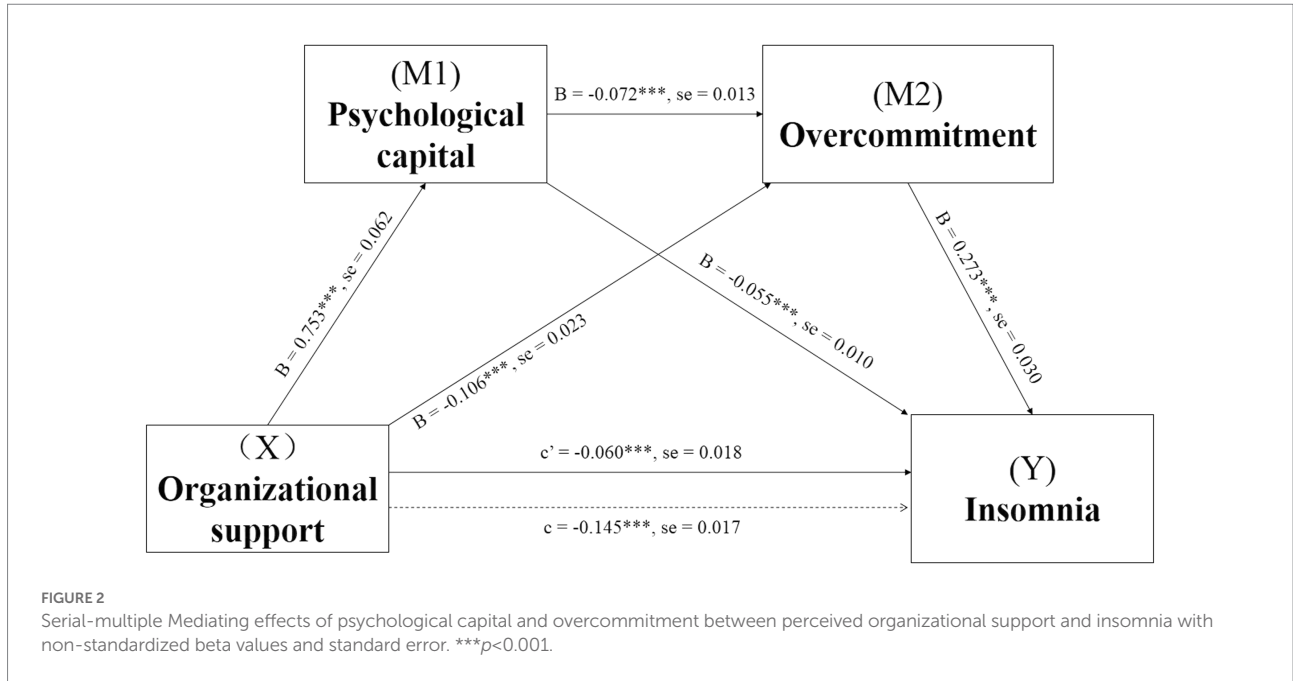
(M1)
Psychological capital

B = -0.072***, se = 0.013

(M2)
Overcommitment

B = 0.753***, se = 0.062

B = -0.106***, se = 0.023

B = -0.055***, se = 0.010

B = 0.273***, se = 0.030

（X）
Organizational support

c’ = -0.060***, se = 0.018

c = -0.145***, se = 0.017

(Y)
Insomnia

FIGURE 2
Serial-multiple Mediating effects of psychological capital and overcommitment between perceived organizational support and insomnia with non-standardized beta values and standard error. ***$p$<0.001.